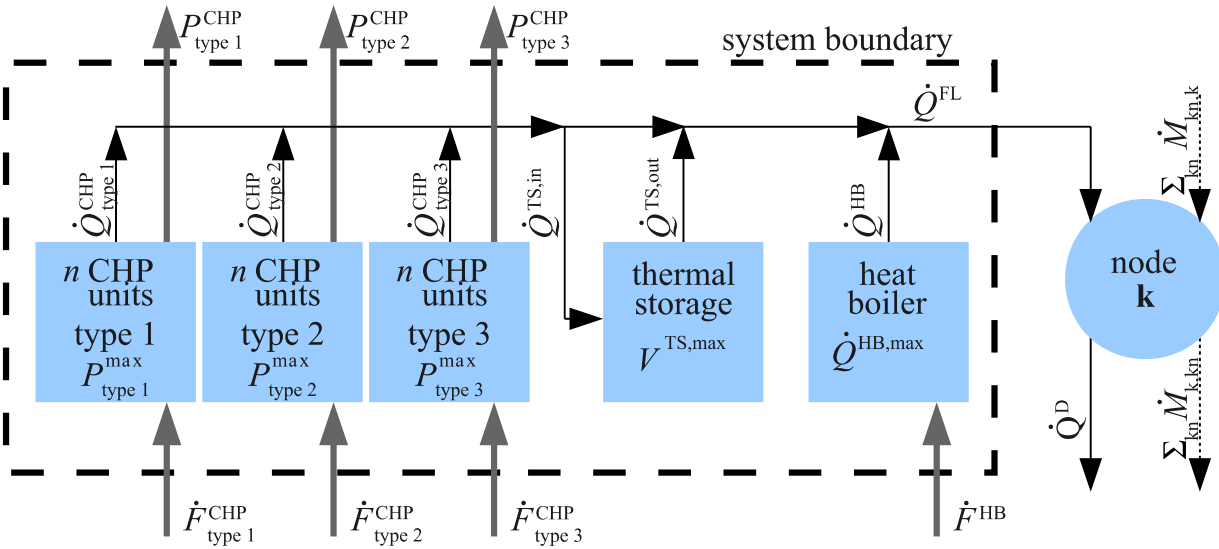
$P^{\text{CHP}}_{\text{type 1}}$ $P^{\text{CHP}}_{\text{type 2}}$ $P^{\text{CHP}}_{\text{type 3}}$

system boundary

$\dot{Q}^{\text{FL}}$

$\Sigma_{\text{kn}} \dot{M}_{\text{kn,k}}$

$\dot{Q}^{\text{CHP}}_{\text{type 1}}$ $\dot{Q}^{\text{CHP}}_{\text{type 2}}$ $\dot{Q}^{\text{CHP}}_{\text{type 3}}$ $\dot{Q}^{\text{TS,in}}$ $\dot{Q}^{\text{TS,out}}$ $\dot{Q}^{\text{HB}}$

*n* CHP units type 1 $P^{\text{max}}_{\text{type 1}}$

*n* CHP units type 2 $P^{\text{max}}_{\text{type 2}}$

*n* CHP units type 3 $P^{\text{max}}_{\text{type 3}}$

thermal storage $V^{\text{TS,max}}$

heat boiler $\dot{Q}^{\text{HB,max}}$

node **k**

$\dot{Q}^{\text{D}}$

$\Sigma_{\text{kn}} \dot{M}_{\text{k,kn}}$

$\dot{F}^{\text{CHP}}_{\text{type 1}}$ $\dot{F}^{\text{CHP}}_{\text{type 2}}$ $\dot{F}^{\text{CHP}}_{\text{type 3}}$ $\dot{F}^{\text{HB}}$